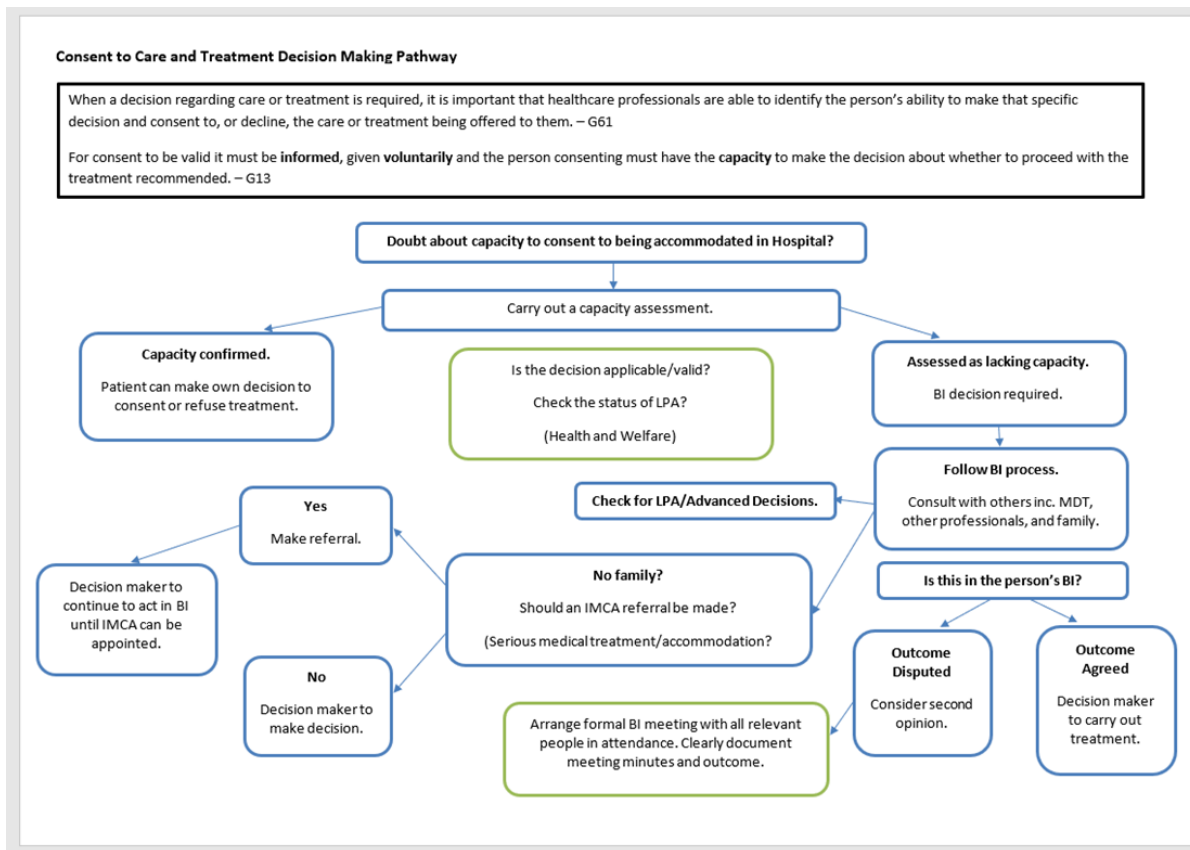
Consent to Care and Treatment Decision Making Pathway

When a decision regarding care or treatment is required, it is important that healthcare professionals are able to identify the person's ability to make that specific decision and consent to, or decline, the care or treatment being offered to them. – G61

For consent to be valid it must be informed, given voluntarily and the person consenting must have the capacity to make the decision about whether to proceed with the treatment recommended. – G13

Doubt about capacity to consent to being accommodated in Hospital?

Carry out a capacity assessment.

Capacity confirmed.

Patient can make own decision to consent or refuse treatment.

Is the decision applicable/valid?

Check the status of LPA?

(Health and Welfare)

Assessed as lacking capacity.

BI decision required.

Follow BI process.

Consult with others inc. MDT, other professionals, and family.

Check for LPA/Advanced Decisions.

Yes

Make referral.

Decision maker to continue to act in BI until IMCA can be appointed.

No family?

Should an IMCA referral be made?

(Serious medical treatment/accommodation?

Is this in the person's BI?

No

Decision maker to make decision.

Outcome Disputed

Consider second opinion.

Outcome Agreed

Decision maker to carry out treatment.

Arrange formal BI meeting with all relevant people in attendance. Clearly document meeting minutes and outcome.